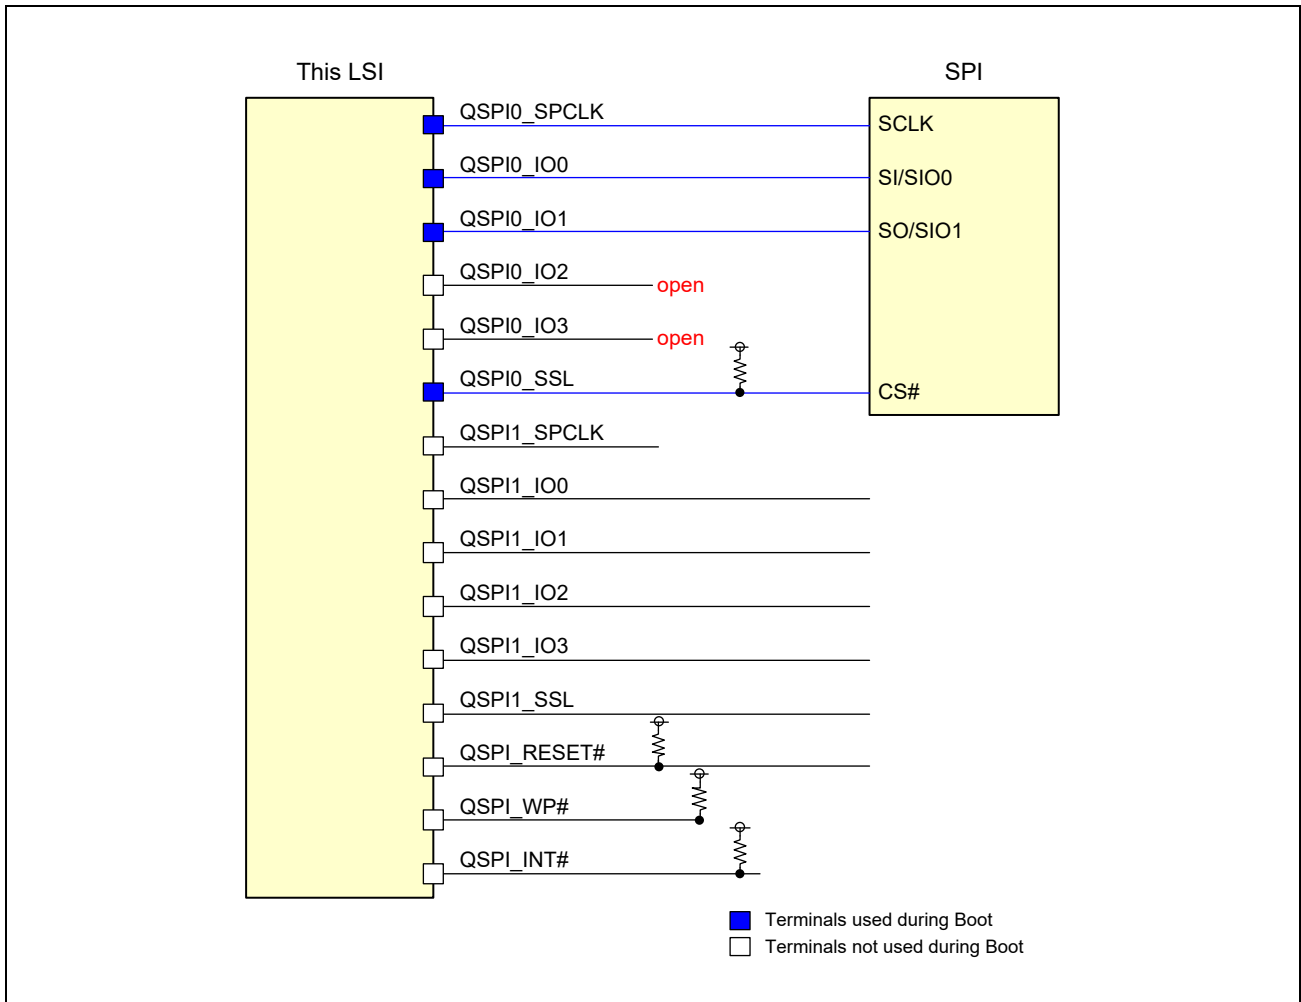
This LSI

SPI

QSPI0_SPCLK
SCLK

QSPI0_IO0
SI/SIO0

QSPI0_IO1
SO/SIO1

QSPI0_IO2
open

QSPI0_IO3
open

QSPI0_SSL
CS#

QSPI1_SPCLK

QSPI1_IO0

QSPI1_IO1

QSPI1_IO2

QSPI1_IO3

QSPI1_SSL

QSPI_RESET#

QSPI_WP#

QSPI_INT#

Terminals used during Boot
Terminals not used during Boot